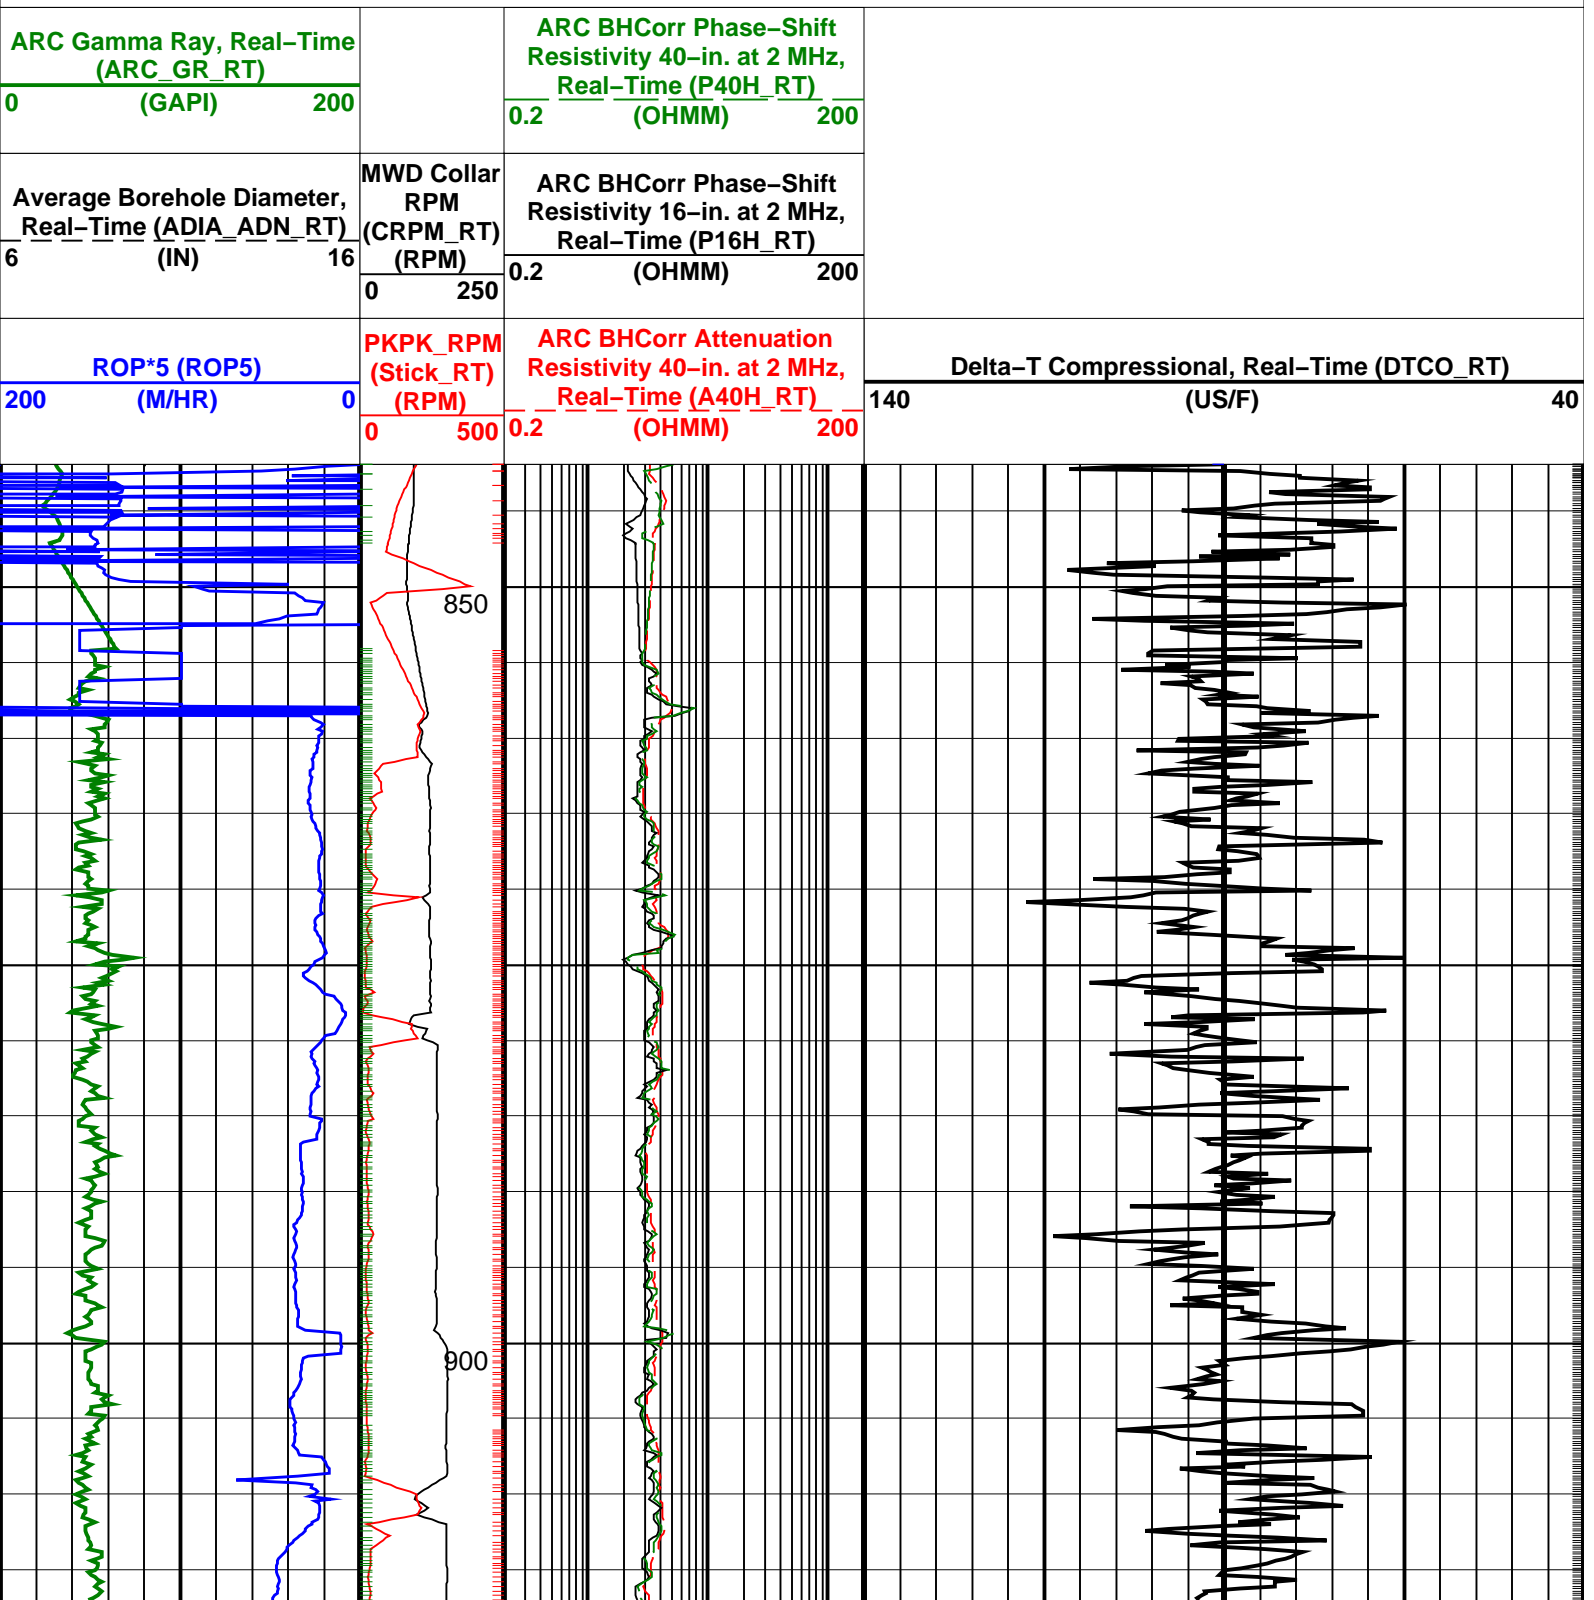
ARC Gamma Ray, Real–Time (ARC_GR_RT)
0 (GAPI) 200

ARC BHCorr Phase–Shift Resistivity 40–in. at 2 MHz, Real–Time (P40H_RT)
0.2 (OHMM) 200

Average Borehole Diameter, Real–Time (ADIA_ADN_RT)
6 (IN) 16

MWD Collar RPM (CRPM_RT) (RPM)
0 250

ARC BHCorr Phase–Shift Resistivity 16–in. at 2 MHz, Real–Time (P16H_RT)
0.2 (OHMM) 200

ROP*5 (ROP5)
200 (M/HR) 0

PKPK_RPM (Stick_RT) (RPM)
0 500

ARC BHCorr Attenuation Resistivity 40–in. at 2 MHz, Real–Time (A40H_RT)
0.2 (OHMM) 200

Delta–T Compressional, Real–Time (DTCO_RT)
140 (US/F) 40

850

900